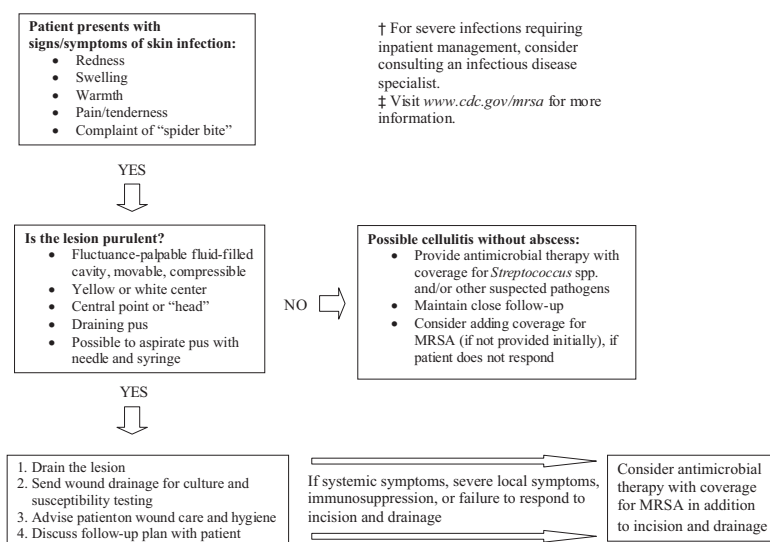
**Patient presents with signs/symptoms of skin infection:**
- Redness
- Swelling
- Warmth
- Pain/tenderness
- Complaint of "spider bite"

† For severe infections requiring inpatient management, consider consulting an infectious disease specialist.
‡ Visit *www.cdc.gov/mrsa* for more information.

YES

**Is the lesion purulent?**
- Fluctuance-palpable fluid-filled cavity, movable, compressible
- Yellow or white center
- Central point or "head"
- Draining pus
- Possible to aspirate pus with needle and syringe

NO

**Possible cellulitis without abscess:**
- Provide antimicrobial therapy with coverage for *Streptococcus* spp. and/or other suspected pathogens
- Maintain close follow-up
- Consider adding coverage for MRSA (if not provided initially), if patient does not respond

YES

1. Drain the lesion
2. Send wound drainage for culture and susceptibility testing
3. Advise patienton wound care and hygiene
4. Discuss follow-up plan with patient

If systemic symptoms, severe local symptoms, immunosuppression, or failure to respond to incision and drainage

Consider antimicrobial therapy with coverage for MRSA in addition to incision and drainage